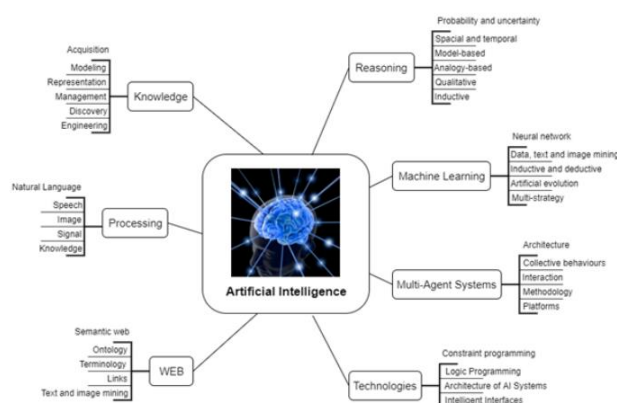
Artificial Intelligence

Knowledge
Acquisition
Modeling
Representation
Management
Discovery
Engineering

Reasoning
Probability and uncertainty
Spacial and temporal
Model-based
Analogy-based
Qualitative
Inductive

Machine Learning
Neural network
Data, text and image mining
Inductive and deductive
Artificial evolution
Multi-strategy

Processing
Natural Language
Speech
Image
Signal
Knowledge

Multi-Agent Systems
Architecture
Collective behaviours
Interaction
Methodology
Platforms

WEB
Semantic web
Ontology
Terminology
Links
Text and image mining

Technologies
Constraint programming
Logic Programming
Architecture of AI Systems
Intelligent Interfaces